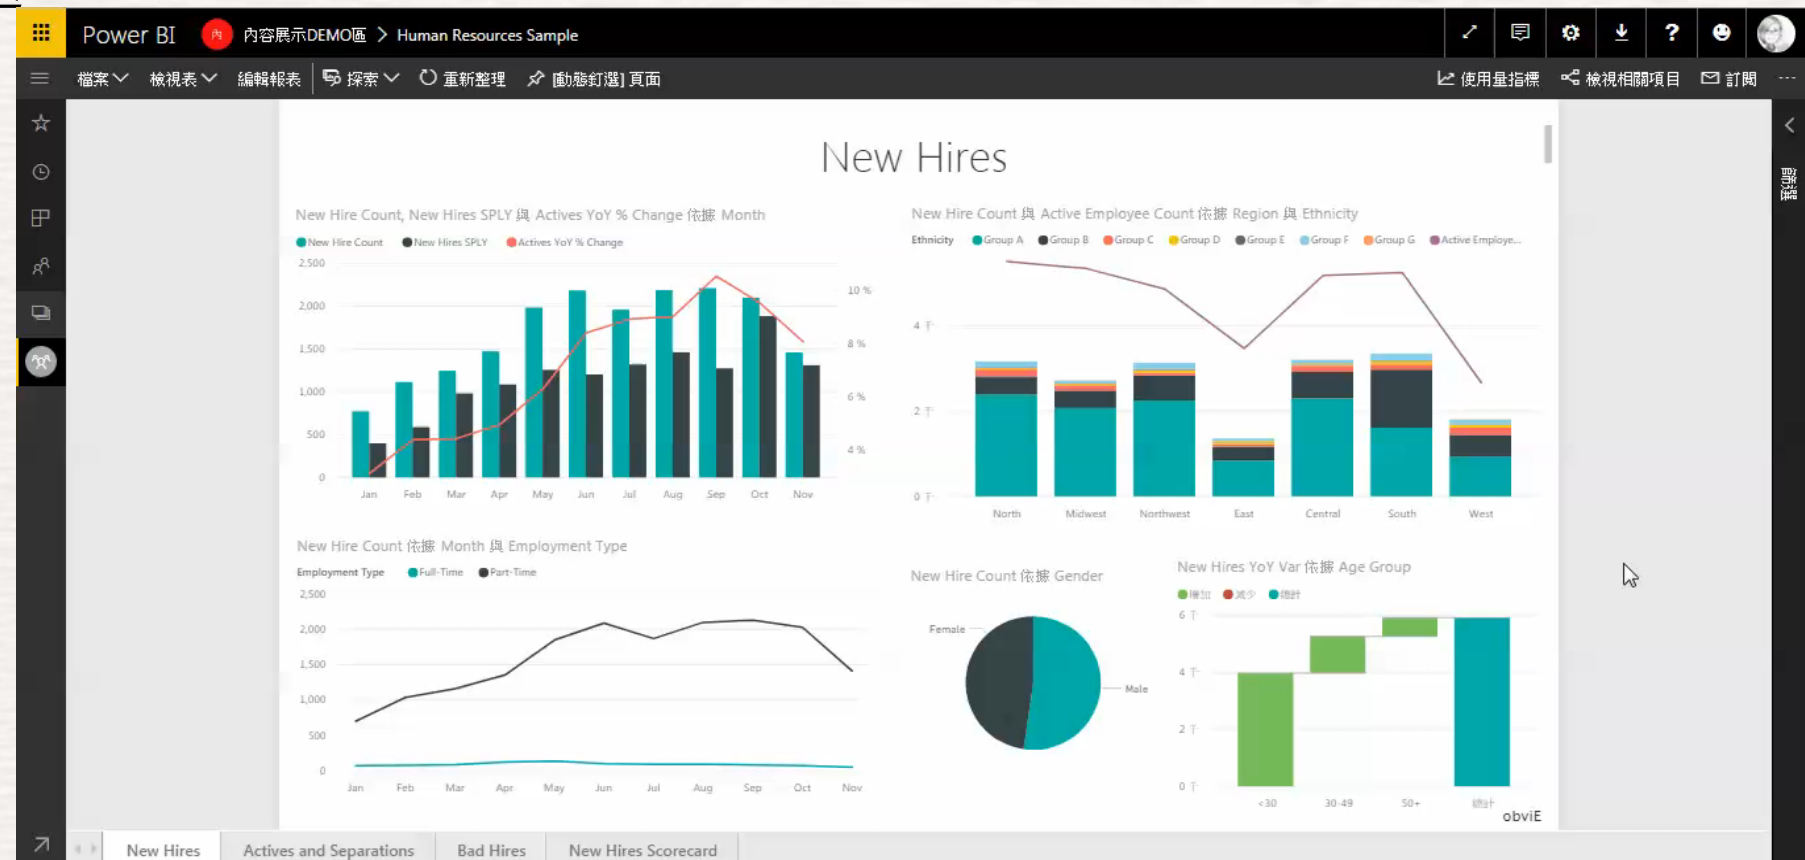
Power BI 內 內容展示DEMO區 > Human Resources Sample

檔案 檢視表 編輯報表 探索 重新整理 [動態釘選] 頁面 使用量指標 檢視相關項目 訂閱 ...

篩選

New Hires

New Hire Count, New Hires SPLY 與 Actives YoY % Change 依據 Month

New Hire Count New Hires SPLY Actives YoY % Change

2,500
2,000
1,500
1,000
500
0

10 %
8 %
6 %
4 %

Jan Feb Mar Apr May Jun Jul Aug Sep Oct Nov

New Hire Count 與 Active Employee Count 依據 Region 與 Ethnicity

Ethnicity Group A Group B Group C Group D Group E Group F Group G Active Employe...

4 千
2 千
0 千

North Midwest Northwest East Central South West

New Hire Count 依據 Month 與 Employment Type

Employment Type Full-Time Part-Time

2,500
2,000
1,500
1,000
500
0

Jan Feb Mar Apr May Jun Jul Aug Sep Oct Nov

New Hire Count 依據 Gender

Female
Male

New Hires YoY Var 依據 Age Group

增加 減少 總計

6 千
4 千
2 千
0 千

<30 30-49 50+ 總計

obviE

New Hires Actives and Separations Bad Hires New Hires Scorecard